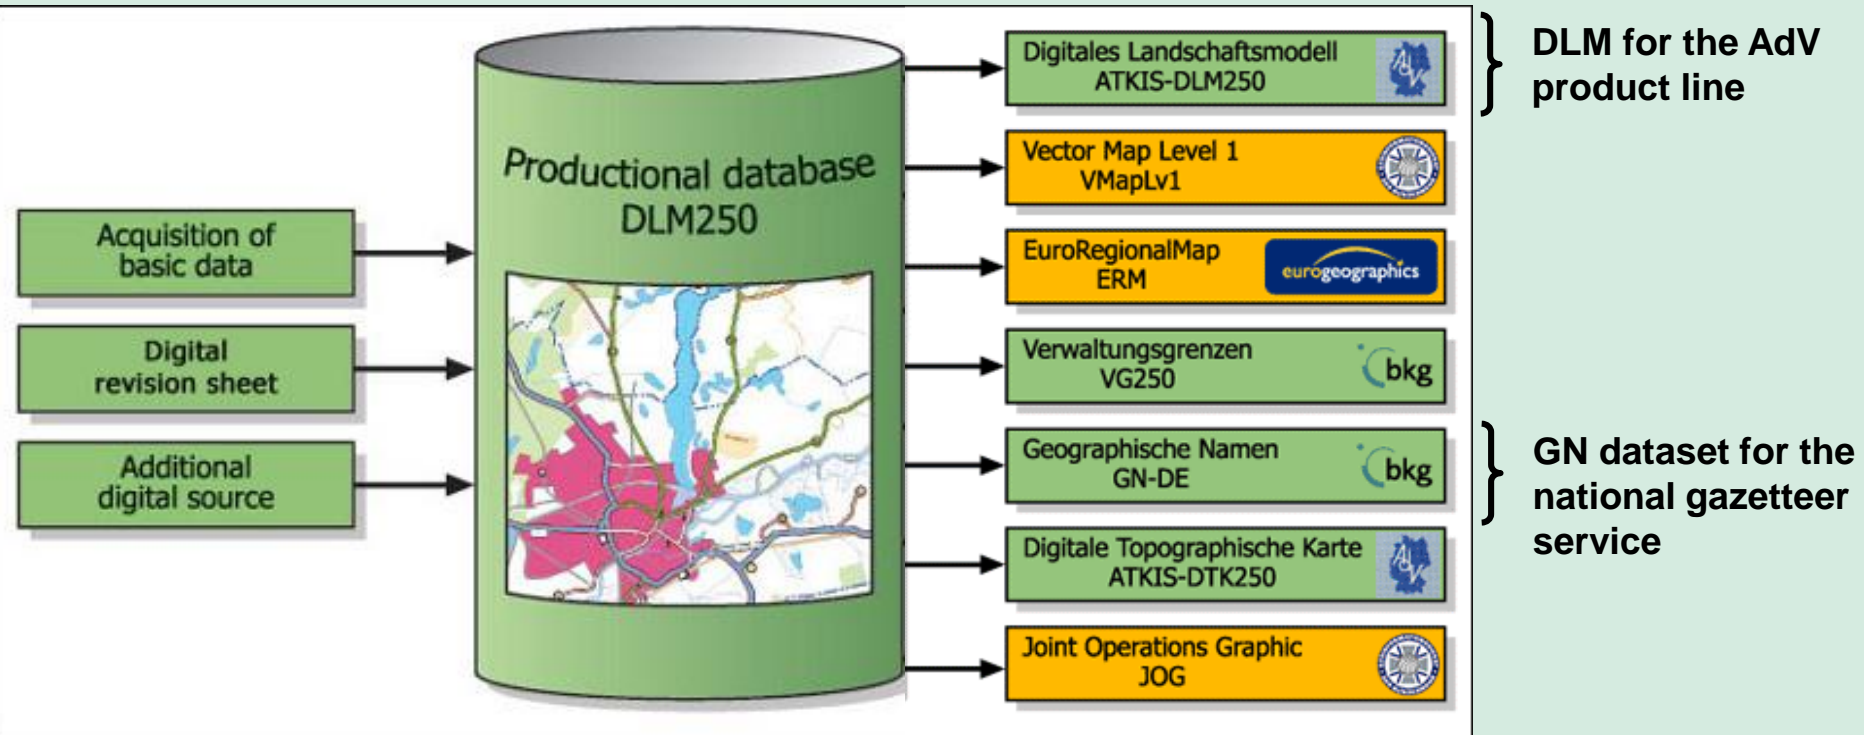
Acquisition of basic data

Digital revision sheet

Additional digital source

Productional database DLM250

Digitales Landschaftsmodell ATKIS-DLM250

Vector Map Level 1 VMapLv1

EuroRegionalMap ERM

eurogeographics

Verwaltungsgrenzen VG250

bkg

Geographische Namen GN-DE

bkg

Digitale Topographische Karte ATKIS-DTK250

Joint Operations Graphic JOG

DLM for the AdV product line

GN dataset for the national gazetteer service